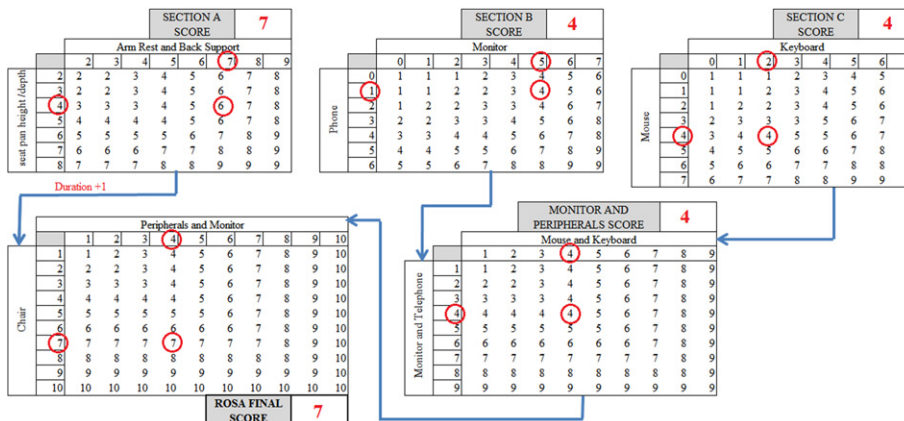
SECTION A SCORE 7

Arm Rest and Back Support

| seat pan height /depth | 2 | 3 | 4 | 5 | 6 | 7 | 8 | 9 |
|---|---|---|---|---|---|---|---|---|
| 2 | 2 | 2 | 3 | 4 | 5 | 6 | 7 | 8 |
| 3 | 2 | 2 | 3 | 4 | 5 | 6 | 7 | 8 |
| 4 | 3 | 3 | 3 | 4 | 5 | 6 | 7 | 8 |
| 5 | 4 | 4 | 4 | 4 | 5 | 6 | 7 | 8 |
| 6 | 5 | 5 | 5 | 5 | 6 | 7 | 8 | 9 |
| 7 | 6 | 6 | 6 | 7 | 7 | 8 | 8 | 9 |
| 8 | 7 | 7 | 7 | 8 | 8 | 9 | 9 | 9 |

Duration +1

SECTION B SCORE 4

Monitor

| Phone | 0 | 1 | 2 | 3 | 4 | 5 | 6 | 7 |
|---|---|---|---|---|---|---|---|---|
| 0 | 1 | 1 | 1 | 2 | 3 | 4 | 5 | 6 |
| 1 | 1 | 1 | 2 | 2 | 3 | 4 | 5 | 6 |
| 2 | 1 | 2 | 2 | 3 | 3 | 4 | 6 | 7 |
| 3 | 2 | 2 | 3 | 3 | 4 | 5 | 6 | 8 |
| 4 | 3 | 3 | 4 | 4 | 5 | 6 | 7 | 8 |
| 5 | 4 | 4 | 5 | 5 | 6 | 7 | 8 | 9 |
| 6 | 5 | 5 | 6 | 7 | 8 | 8 | 9 | 9 |

SECTION C SCORE 4

Keyboard

| Mouse | 0 | 1 | 2 | 3 | 4 | 5 | 6 |
|---|---|---|---|---|---|---|---|
| 0 | 1 | 1 | 1 | 2 | 3 | 4 | 5 |
| 1 | 1 | 1 | 2 | 3 | 4 | 5 | 6 |
| 2 | 1 | 2 | 2 | 3 | 4 | 5 | 6 |
| 3 | 2 | 3 | 3 | 3 | 5 | 6 | 7 |
| 4 | 3 | 4 | 4 | 5 | 5 | 6 | 7 |
| 5 | 4 | 5 | 5 | 6 | 6 | 7 | 8 |
| 6 | 5 | 6 | 6 | 7 | 7 | 8 | 8 |
| 7 | 6 | 7 | 7 | 8 | 8 | 9 | 9 |

MONITOR AND PERIPHERALS SCORE 4

Mouse and Keyboard

| Monitor and Telephone | 1 | 2 | 3 | 4 | 5 | 6 | 7 | 8 | 9 |
|---|---|---|---|---|---|---|---|---|---|
| 1 | 1 | 2 | 3 | 4 | 5 | 6 | 7 | 8 | 9 |
| 2 | 2 | 2 | 3 | 4 | 5 | 6 | 7 | 8 | 9 |
| 3 | 3 | 3 | 3 | 4 | 5 | 6 | 7 | 8 | 9 |
| 4 | 4 | 4 | 4 | 4 | 5 | 6 | 7 | 8 | 9 |
| 5 | 5 | 5 | 5 | 5 | 5 | 6 | 7 | 8 | 9 |
| 6 | 6 | 6 | 6 | 6 | 6 | 6 | 7 | 8 | 9 |
| 7 | 7 | 7 | 7 | 7 | 7 | 7 | 7 | 8 | 9 |
| 8 | 8 | 8 | 8 | 8 | 8 | 8 | 8 | 8 | 9 |
| 9 | 9 | 9 | 9 | 9 | 9 | 9 | 9 | 9 | 9 |

Peripherals and Monitor

| Chair | 1 | 2 | 3 | 4 | 5 | 6 | 7 | 8 | 9 | 10 |
|---|---|---|---|---|---|---|---|---|---|---|
| 1 | 1 | 2 | 3 | 4 | 5 | 6 | 7 | 8 | 9 | 10 |
| 2 | 2 | 2 | 3 | 4 | 5 | 6 | 7 | 8 | 9 | 10 |
| 3 | 3 | 3 | 3 | 4 | 5 | 6 | 7 | 8 | 9 | 10 |
| 4 | 4 | 4 | 4 | 4 | 5 | 6 | 7 | 8 | 9 | 10 |
| 5 | 5 | 5 | 5 | 5 | 5 | 6 | 7 | 8 | 9 | 10 |
| 6 | 6 | 6 | 6 | 6 | 6 | 6 | 7 | 8 | 9 | 10 |
| 7 | 7 | 7 | 7 | 7 | 7 | 7 | 7 | 8 | 9 | 10 |
| 8 | 8 | 8 | 8 | 8 | 8 | 8 | 8 | 8 | 9 | 10 |
| 9 | 9 | 9 | 9 | 9 | 9 | 9 | 9 | 9 | 9 | 10 |
| 10 | 10 | 10 | 10 | 10 | 10 | 10 | 10 | 10 | 10 | 10 |

ROSA FINAL SCORE 7